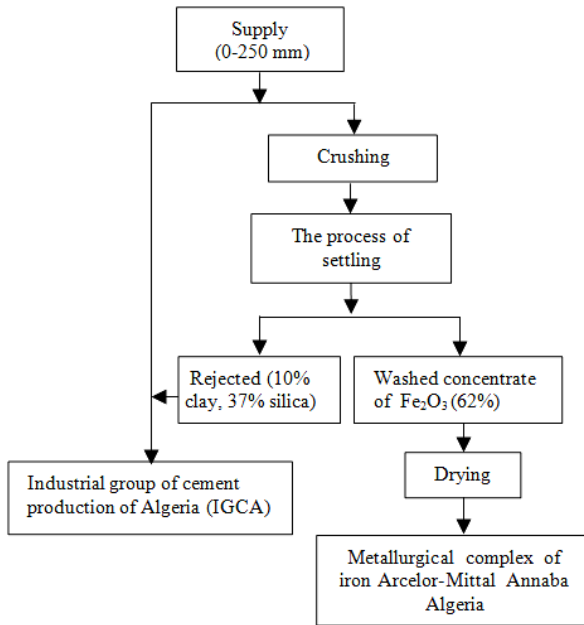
Supply
(0-250 mm)

Crushing

The process of settling

Rejected (10% clay, 37% silica)

Washed concentrate of $Fe_2O_3$ (62%)

Drying

Industrial group of cement production of Algeria (IGCA)

Metallurgical complex of iron Arcelor-Mittal Annaba Algeria